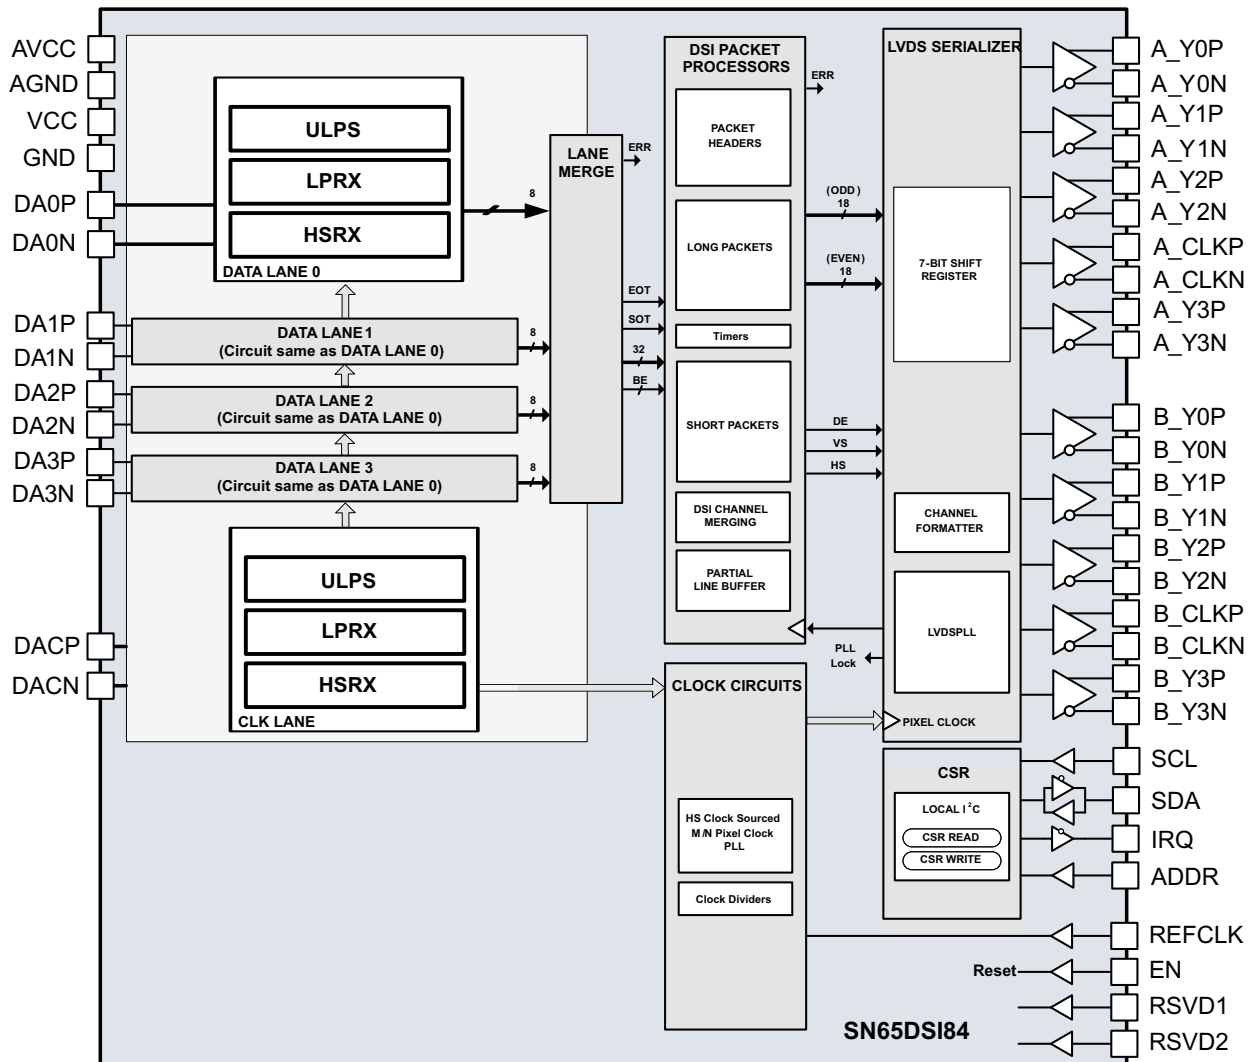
AVCC
AGND
VCC
GND
DA0P
DA0N
DA1P
DA1N
DA2P
DA2N
DA3P
DA3N
DACP
DACN

ULPS
LPRX
HSRX
DATA LANE 0

8

DATA LANE 1
(Circuit same as DATA LANE 0)
8

DATA LANE 2
(Circuit same as DATA LANE 0)
8

DATA LANE 3
(Circuit same as DATA LANE 0)
8

ULPS
LPRX
HSRX
CLK LANE

LANE MERGE
ERR
EOT
SOT
32
BE

DSI PACKET PROCESSORS
ERR
PACKET HEADERS
LONG PACKETS
Timers
SHORT PACKETS
DSI CHANNEL MERGING
PARTIAL LINE BUFFER

(ODD)
18
(EVEN)
18
DE
VS
HS
PLL Lock

LVDS SERIALIZER
7-BIT SHIFT REGISTER
CHANNEL FORMATTER
LVDSPLL
PIXEL CLOCK

CLOCK CIRCUITS
HS Clock Sourced M/N Pixel Clock PLL
Clock Dividers

CSR
LOCAL $I^2C$
CSR READ
CSR WRITE

A_Y0P
A_Y0N
A_Y1P
A_Y1N
A_Y2P
A_Y2N
A_CLKP
A_CLKN
A_Y3P
A_Y3N
B_Y0P
B_Y0N
B_Y1P
B_Y1N
B_Y2P
B_Y2N
B_CLKP
B_CLKN
B_Y3P
B_Y3N
SCL
SDA
IRQ
ADDR
REFCLK
Reset
EN
RSVD1
RSVD2

SN65DSI84